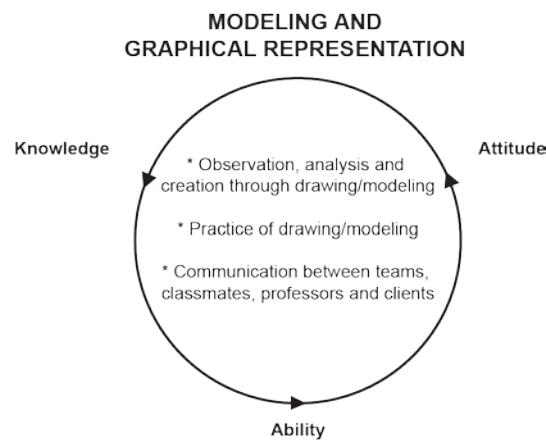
MODELING AND
GRAPHICAL REPRESENTATION

Knowledge

Attitude

* Observation, analysis and creation through drawing/modeling

* Practice of drawing/modeling

* Communication between teams, classmates, professors and clients

Ability